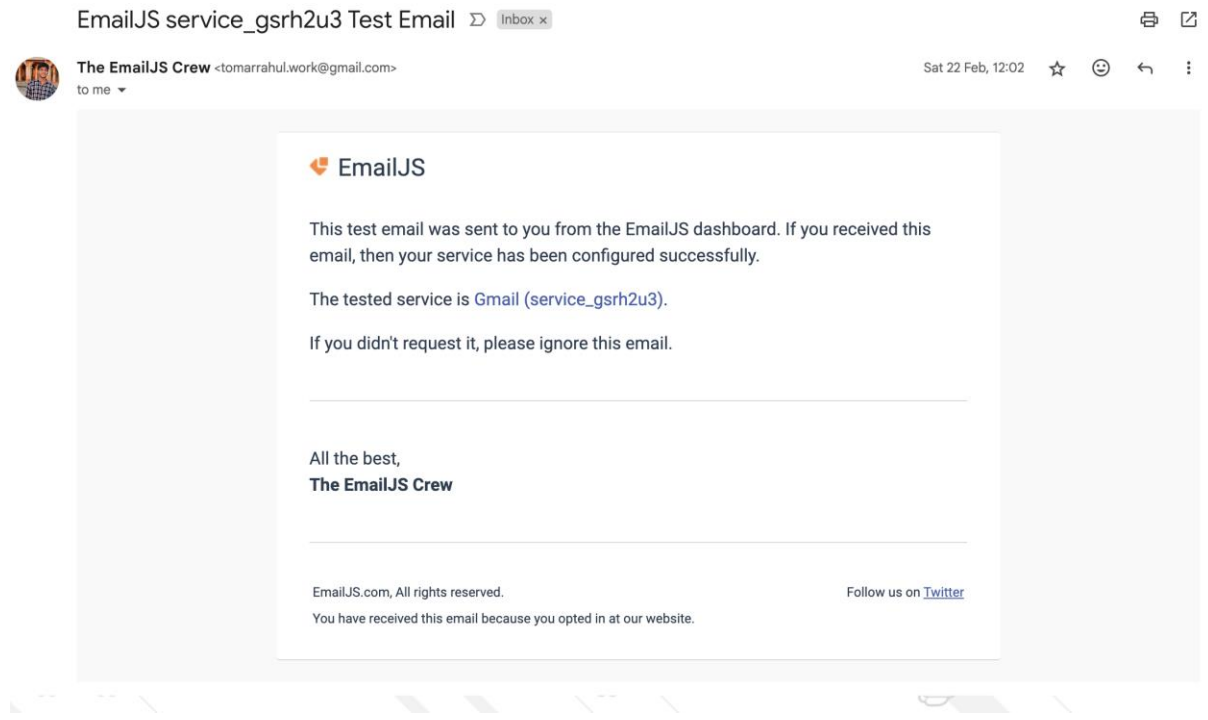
EmailJS service_gsrh2u3 Test Email Inbox ×

The EmailJS Crew <tomarrahul.work@gmail.com>
to me

Sat 22 Feb, 12:02

EmailJS

This test email was sent to you from the EmailJS dashboard. If you received this email, then your service has been configured successfully.

The tested service is Gmail (service_gsrh2u3).

If you didn't request it, please ignore this email.

All the best,
**The EmailJS Crew**

EmailJS.com, All rights reserved.
You have received this email because you opted in at our website.

Follow us on Twitter